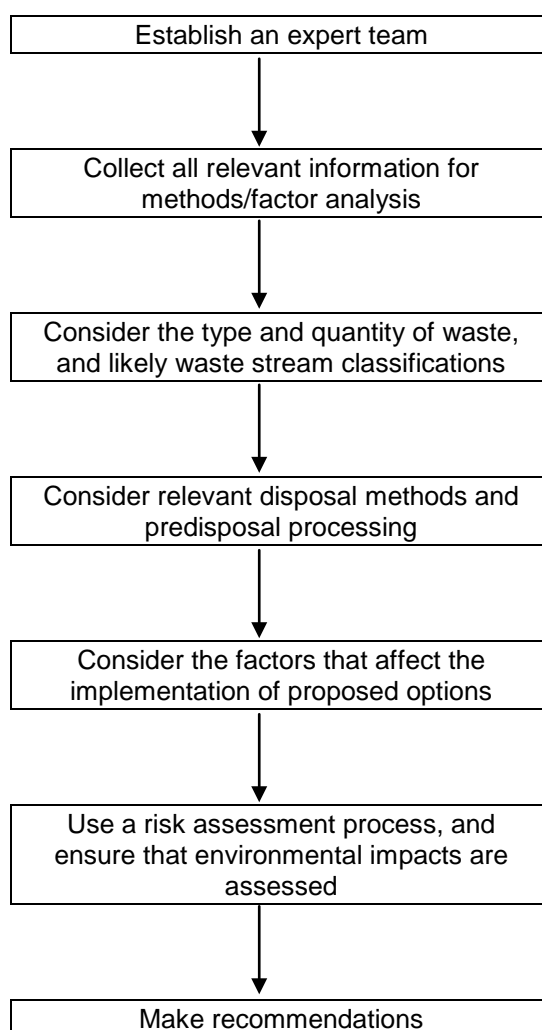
Establish an expert team

Collect all relevant information for methods/factor analysis

Consider the type and quantity of waste, and likely waste stream classifications

Consider relevant disposal methods and predisposal processing

Consider the factors that affect the implementation of proposed options

Use a risk assessment process, and ensure that environmental impacts are assessed

Make recommendations